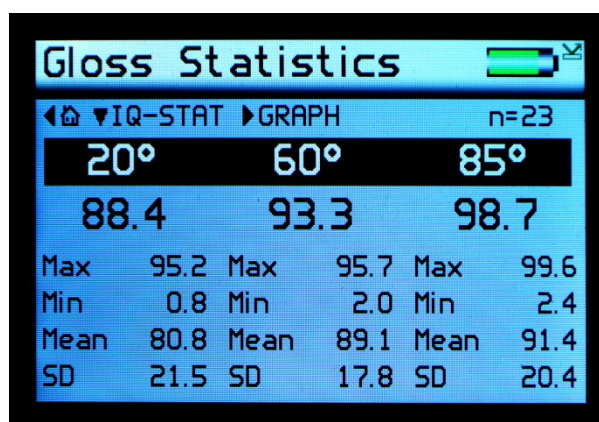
Gloss Statistics

◀⌂ ▼IQ-STAT ▶GRAPH n=23

| 20° | | 60° | | 85° | |
|---|---|---|---|---|---|
| 88.4 | | 93.3 | | 98.7 | |
| Max | 95.2 | Max | 95.7 | Max | 99.6 |
| Min | 0.8 | Min | 2.0 | Min | 2.4 |
| Mean | 80.8 | Mean | 89.1 | Mean | 91.4 |
| SD | 21.5 | SD | 17.8 | SD | 20.4 |